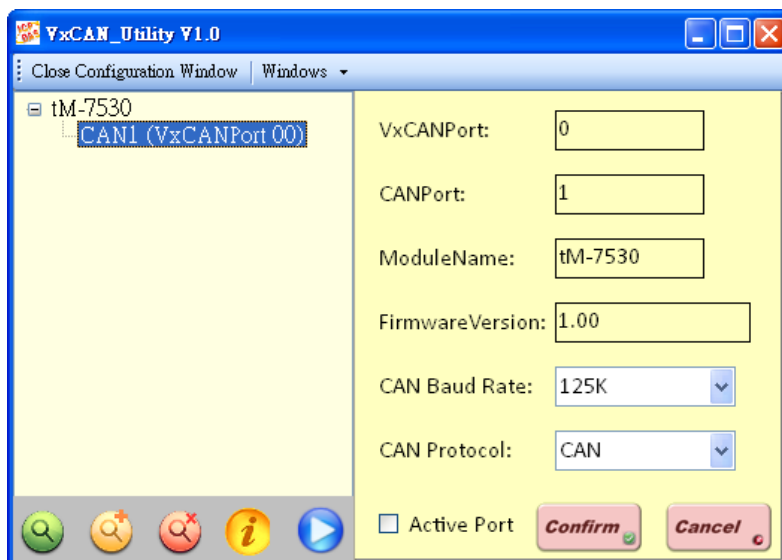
VxCAN_Utility V1.0

Close Configuration Window | Windows

tM-7530
CAN1 (VxCANPort 00)

VxCANPort: 0

CANPort: 1

ModuleName: tM-7530

FirmwareVersion: 1.00

CAN Baud Rate: 125K

CAN Protocol: CAN

Active Port

Confirm

Cancel